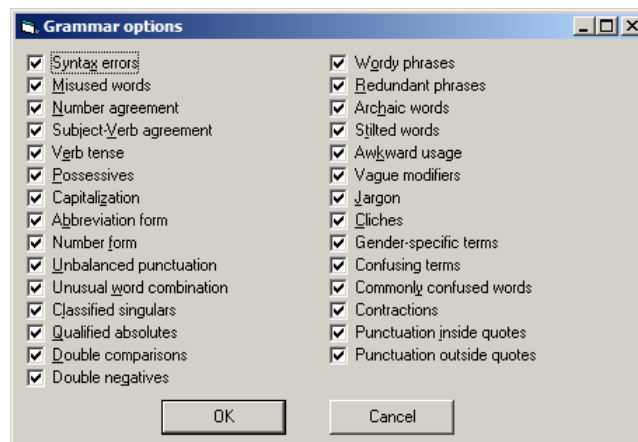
Grammar options

Syntax errors
Misused words
Number agreement
Subject-Verb agreement
Verb tense
Possessives
Capitalization
Abbreviation form
Number form
Unbalanced punctuation
Unusual word combination
Classified singulars
Qualified absolutes
Double comparisons
Double negatives

Wordy phrases
Redundant phrases
Archaic words
Stilted words
Awkward usage
Vague modifiers
Jargon
Cliches
Gender-specific terms
Confusing terms
Commonly confused words
Contractions
Punctuation inside quotes
Punctuation outside quotes

OK
Cancel